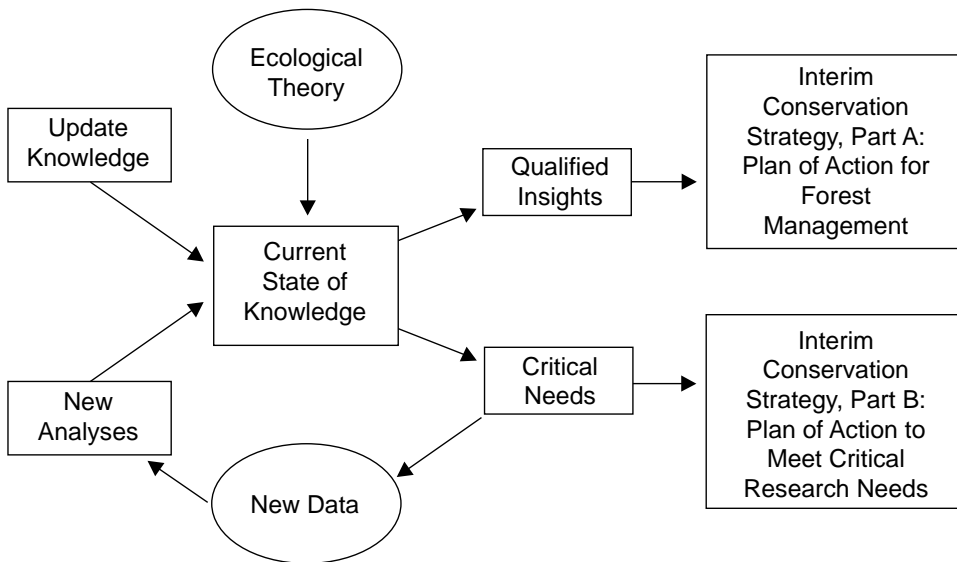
Ecological Theory

Update Knowledge

Qualified Insights

Interim Conservation Strategy, Part A: Plan of Action for Forest Management

Current State of Knowledge

Critical Needs

Interim Conservation Strategy, Part B: Plan of Action to Meet Critical Research Needs

New Analyses

New Data